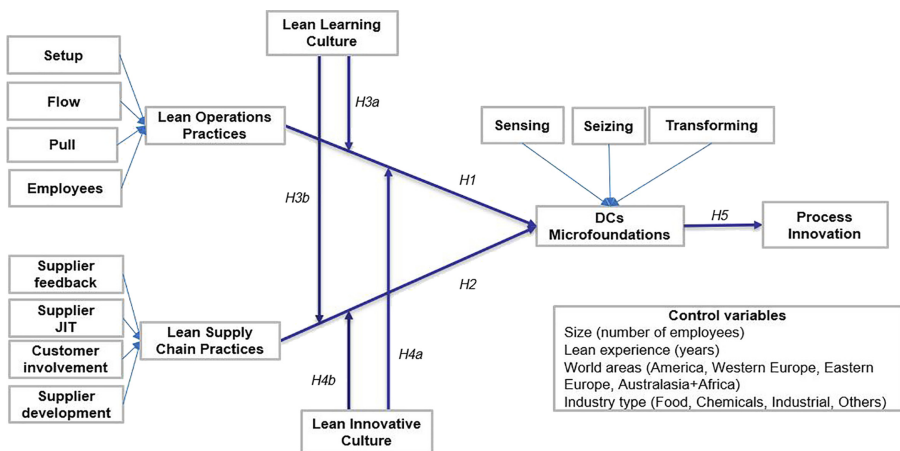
Lean Learning Culture

Setup

Flow

Pull

Employees

Lean Operations Practices

H3a

Sensing

Seizing

Transforming

H1

H3b

DCs Microfoundations

H5

Process Innovation

Supplier feedback

Supplier JIT

Customer involvement

Supplier development

Lean Supply Chain Practices

H2

H4a

H4b

Lean Innovative Culture

Control variables
Size (number of employees)
Lean experience (years)
World areas (America, Western Europe, Eastern Europe, Australasia+Africa)
Industry type (Food, Chemicals, Industrial, Others)